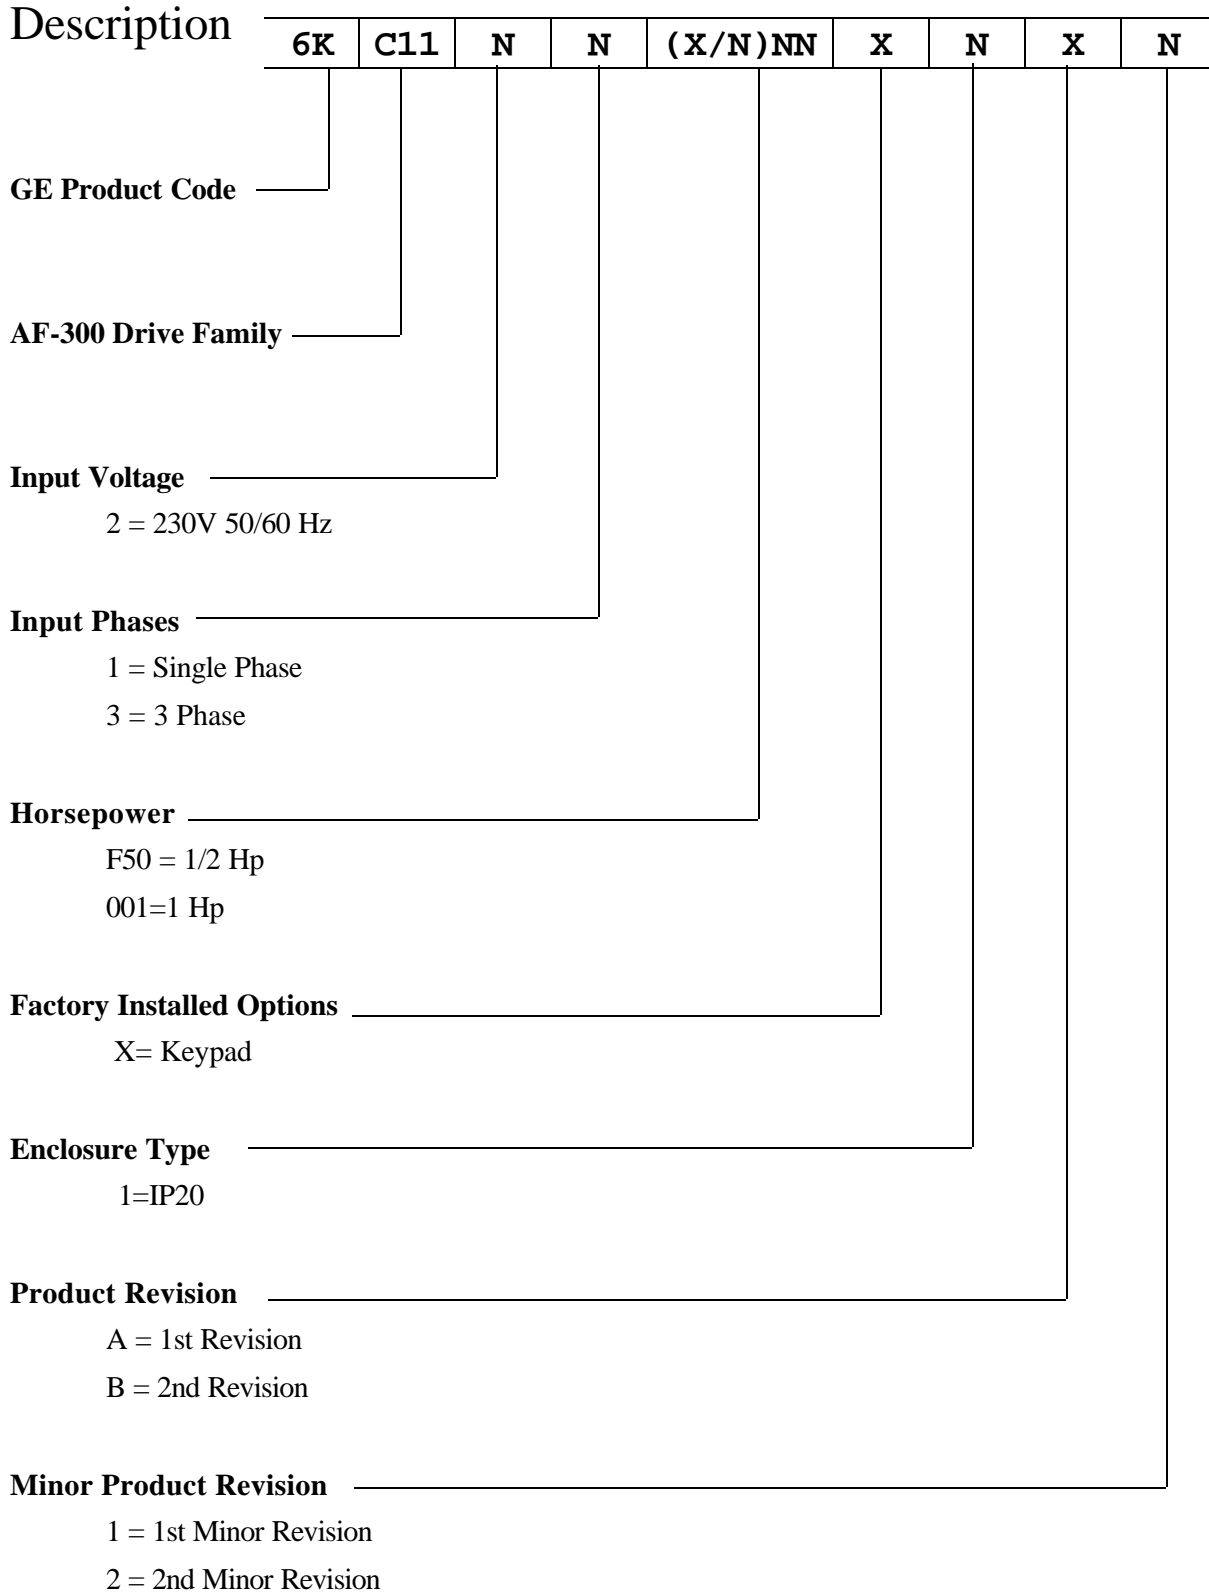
Description

| 6K | C11 | N | N | (X/N)NN | X | N | X | N |
|---|---|---|---|---|---|---|---|---|

GE Product Code

AF-300 Drive Family

Input Voltage
2 = 230V 50/60 Hz

Input Phases
1 = Single Phase
3 = 3 Phase

Horsepower
F50 = 1/2 Hp
001=1 Hp

Factory Installed Options
X= Keypad

Enclosure Type
1=IP20

Product Revision
A = 1st Revision
B = 2nd Revision

Minor Product Revision
1 = 1st Minor Revision
2 = 2nd Minor Revision